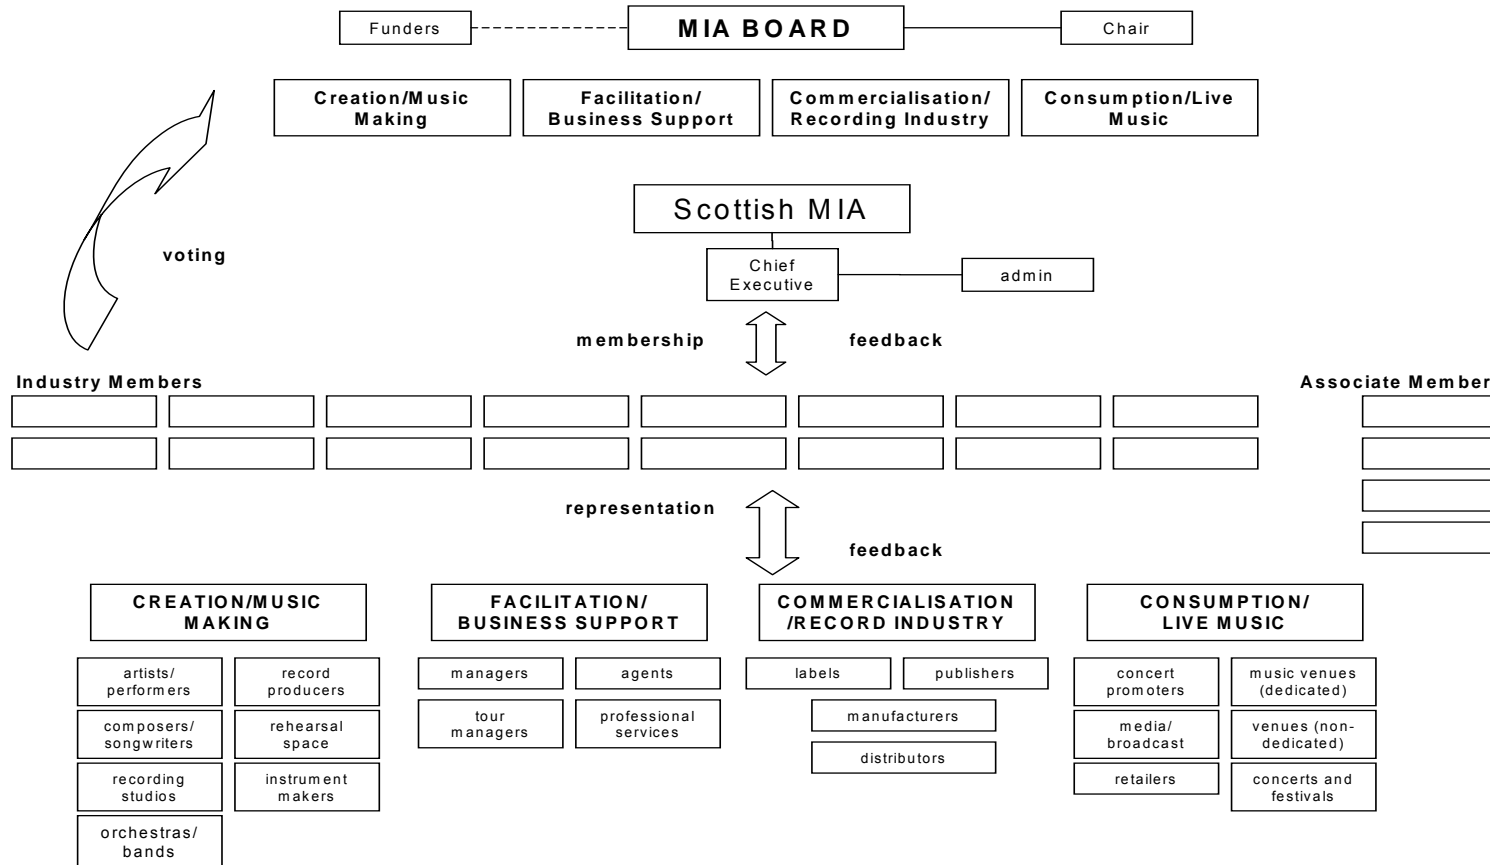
Funders

MIA BOARD

Chair

Creation/Music Making

Facilitation/ Business Support

Commercialisation/ Recording Industry

Consumption/Live Music

Scottish MIA

voting

Chief Executive

admin

membership

feedback

Industry Members

Associate Member

representation

feedback

CREATION/MUSIC MAKING

artists/ performers

record producers

composers/ songwriters

rehearsal space

recording studios

instrument makers

orchestras/ bands

FACILITATION/ BUSINESS SUPPORT

managers

agents

tour managers

professional services

COMMERCIALISATION /RECORD INDUSTRY

labels

publishers

manufacturers

distributors

CONSUMPTION/ LIVE MUSIC

concert promoters

music venues (dedicated)

media/ broadcast

venues (non-dedicated)

retailers

concerts and festivals